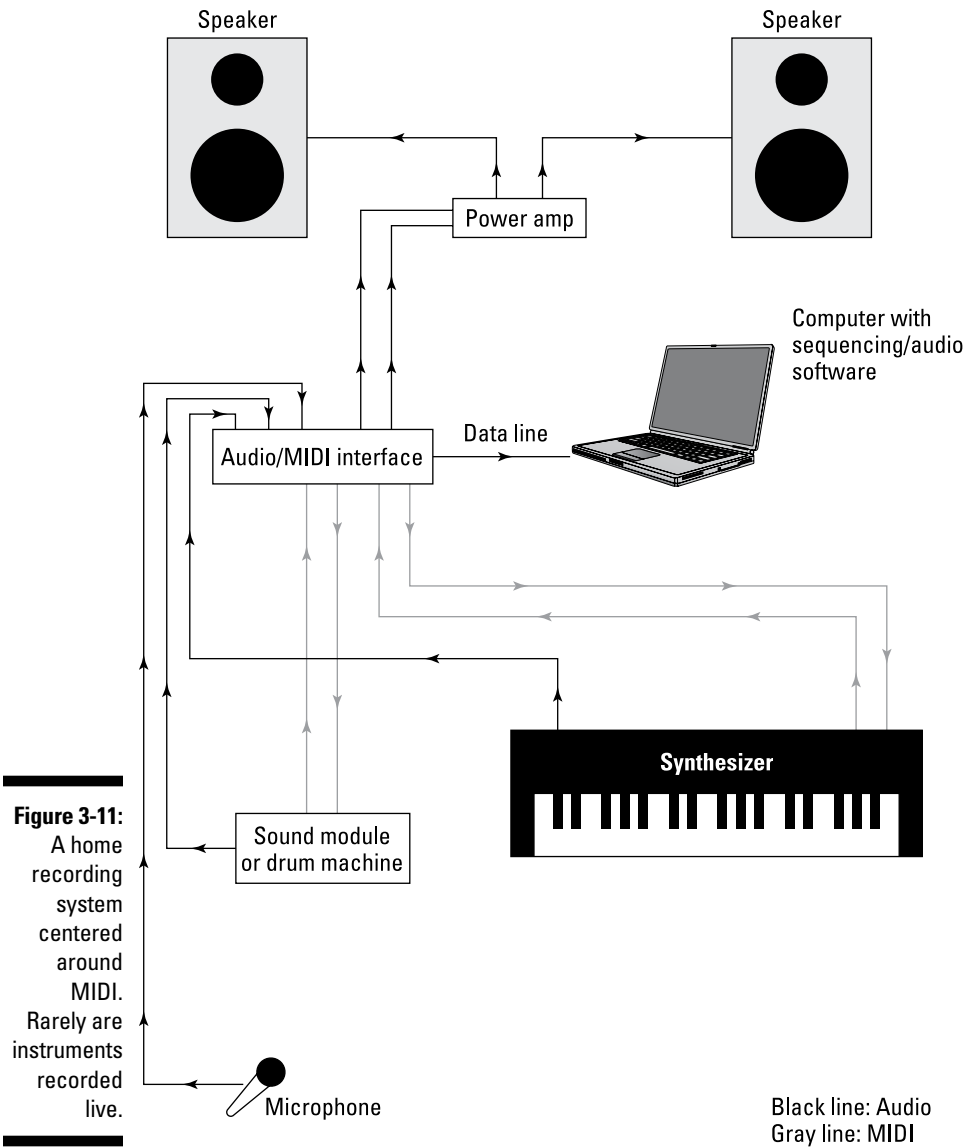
Speaker

Speaker

Power amp

Computer with sequencing/audio software

Data line

Audio/MIDI interface

Synthesizer

Sound module or drum machine

Microphone

Figure 3-11: A home recording system centered around MIDI. Rarely are instruments recorded live.

Black line: Audio
Gray line: MIDI